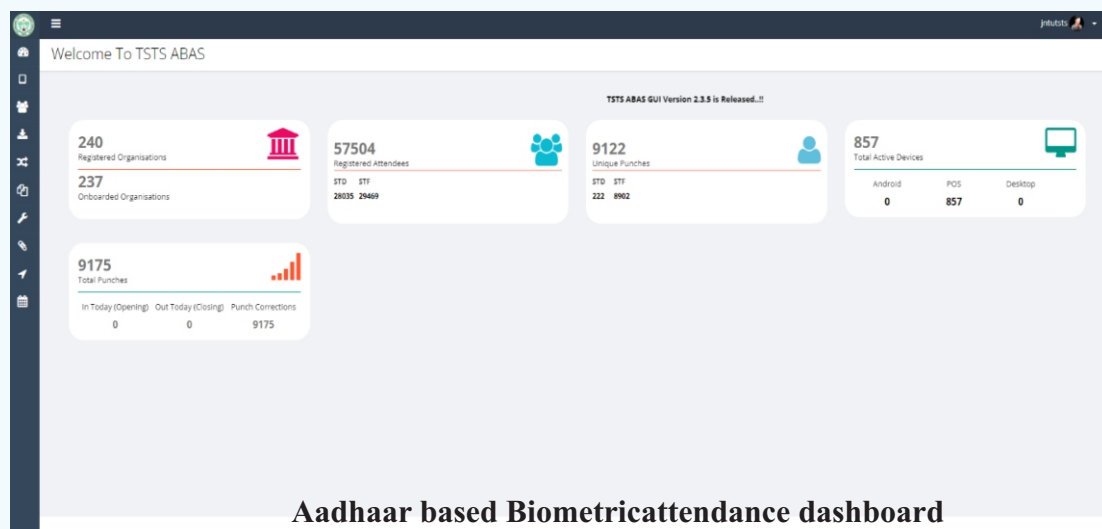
jntutsts

Welcome To TSTS ABAS

TSTS ABAS GUI Version 2.3.5 is Released..!!

240
Registered Organisations
237
Onboarded Organisations

57504
Registered Attendees
STD STF
28035 29469

9122
Unique Punches
STD STF
222 8902

857
Total Active Devices
| Android | POS | Desktop |
|---|---|---|
| 0 | 857 | 0 |

9175
Total Punches
| In Today (Opening) | Out Today (Closing) | Punch Corrections |
|---|---|---|
| 0 | 0 | 9175 |

Aadhaar based Biometricattendance dashboard